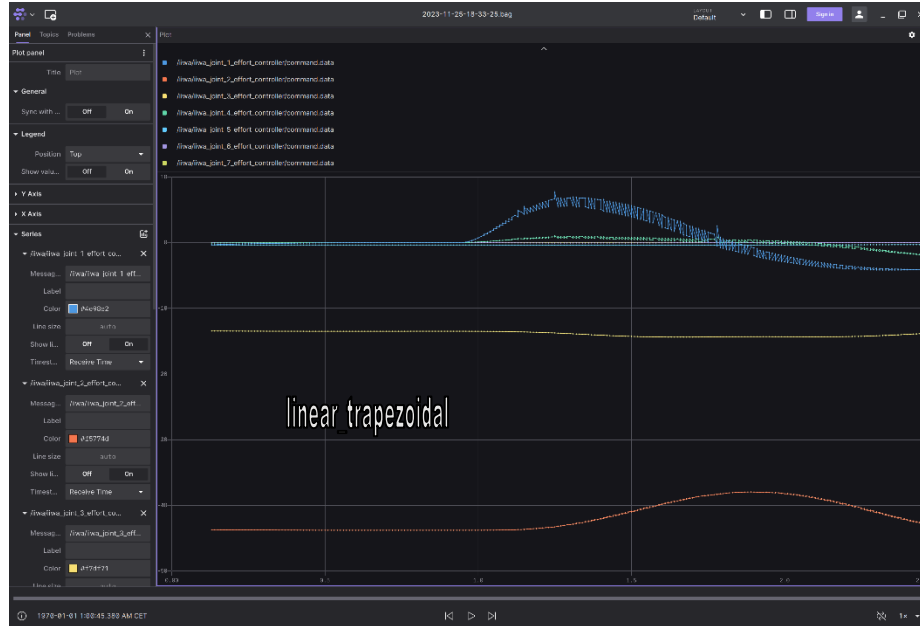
2023-11-25-18-33-25.bag

Layout
Default

Sign in

Panel Topics Problems

Plot

Plot panel

Title Plot

General

Sync with ... Off On

Legend

Position Top

Show valu... Off On

Y Axis

X Axis

Series

/iiwa/iiwa_joint_1_effort_co...

Messag... /iiwa/iiwa_joint_1_eff...

Label

Color #4e98e2

Line size auto

Show li... Off On

Timest... Receive Time

/iiwa/iiwa_joint_2_effort_co...

Messag... /iiwa/iiwa_joint_2_eff

Label

Color #f5774d

Line size auto

Show li... Off On

Timest... Receive Time

/iiwa/iiwa_joint_3_effort_co...

Messag... /iiwa/iiwa_joint_3_eff...

Label

Color #f7df71

Line size auto

/iiwa/iiwa_joint_1_effort_controller/command.data
/iiwa/iiwa_joint_2_effort_controller/command.data
/iiwa/iiwa_joint_3_effort_controller/command.data
/iiwa/iiwa_joint_4_effort_controller/command.data
/iiwa/iiwa_joint_5_effort_controller/command.data
/iiwa/iiwa_joint_6_effort_controller/command.data
/iiwa/iiwa_joint_7_effort_controller/command.data

10
0
-10
-20
-30
-40
-50

linear_trapezoidal

0.00 0.5 1.0 1.5 2.0 2

1970-01-01 1:00:45.389 AM CET

1x